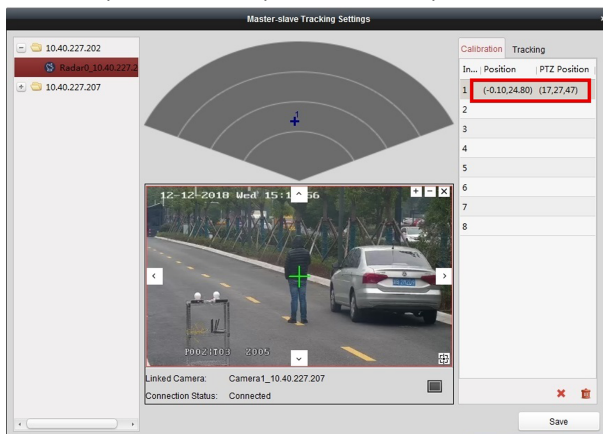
Master-slave Tracking Settings

10.40.227.202
Radar0_10.40.227.2
10.40.227.207

1

12-12-2018 Wed 15:1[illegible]56
P0021T03 2005

Linked Camera: Camera1_10.40.227.207
Connection Status: Connected

Calibration Tracking

| In... | Position | PTZ Position |
|---|---|---|
| 1 | (-0.10,24.80) | (17,27,47) |
| 2 | | |
| 3 | | |
| 4 | | |
| 5 | | |
| 6 | | |
| 7 | | |
| 8 | | |

Save